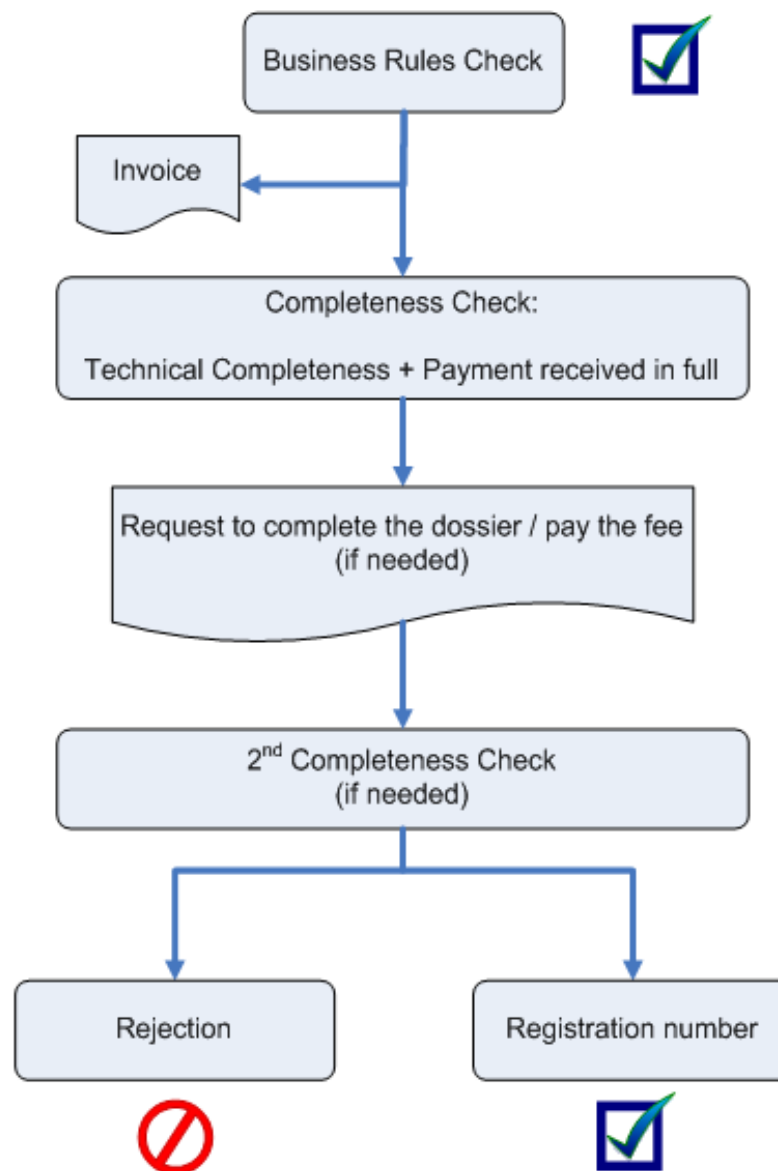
Business Rules Check

Invoice

Completeness Check:

Technical Completeness + Payment received in full

Request to complete the dossier / pay the fee (if needed)

2$^{nd}$ Completeness Check (if needed)

Rejection

Registration number